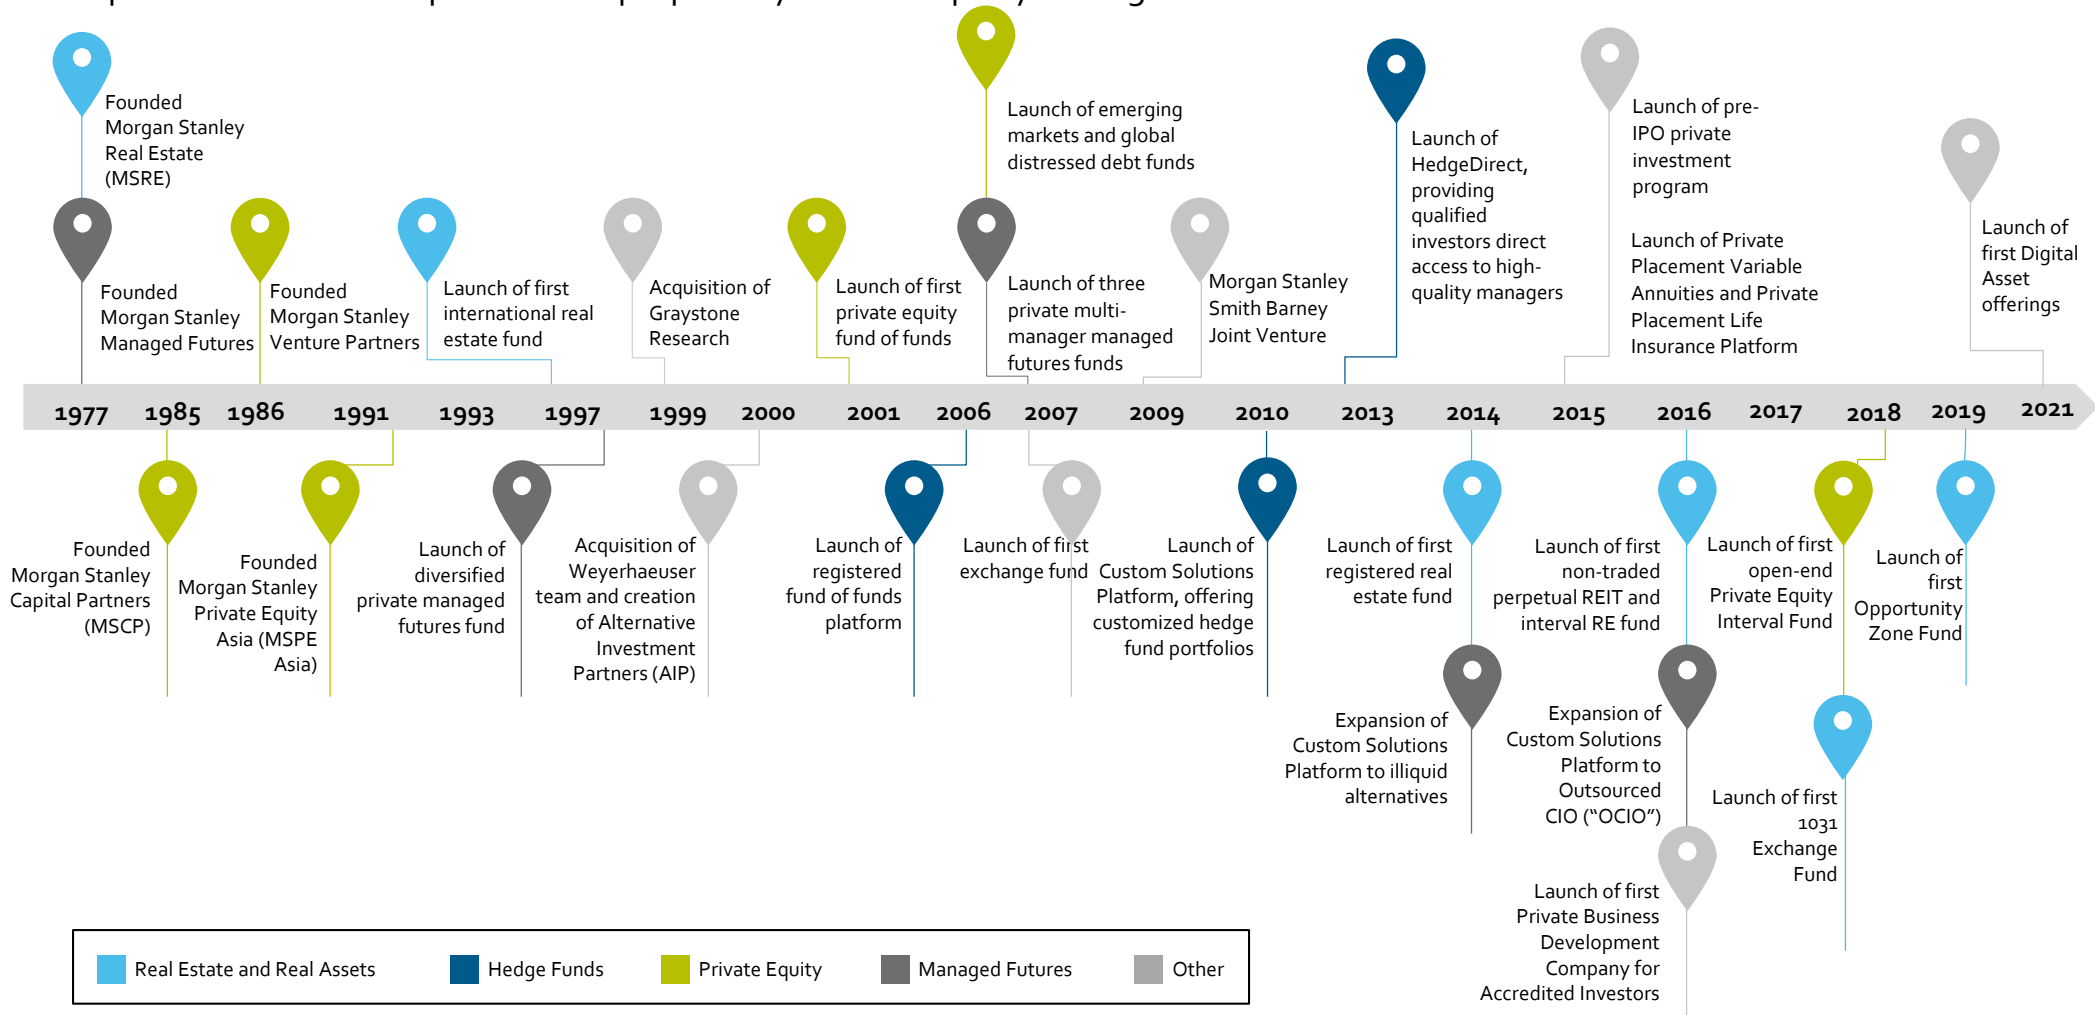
Founded Morgan Stanley Real Estate (MSRE)

Founded Morgan Stanley Managed Futures

Founded Morgan Stanley Venture Partners

Launch of first international real estate fund

Acquisition of Graystone Research

Launch of first private equity fund of funds

Launch of emerging markets and global distressed debt funds

Launch of three private multi-manager managed futures funds

Morgan Stanley Smith Barney Joint Venture

Launch of HedgeDirect, providing qualified investors direct access to high-quality managers

Launch of pre-IPO private investment program

Launch of Private Placement Variable Annuities and Private Placement Life Insurance Platform

Launch of first Digital Asset offerings

1977 1985 1986 1991 1993 1997 1999 2000 2001 2006 2007 2009 2010 2013 2014 2015 2016 2017 2018 2019 2021

Founded Morgan Stanley Capital Partners (MSCP)

Founded Morgan Stanley Private Equity Asia (MSPE Asia)

Launch of diversified private managed futures fund

Acquisition of Weyerhaeuser team and creation of Alternative Investment Partners (AIP)

Launch of registered fund of funds platform

Launch of first exchange fund

Launch of Custom Solutions Platform, offering customized hedge fund portfolios

Launch of first registered real estate fund

Expansion of Custom Solutions Platform to illiquid alternatives

Launch of first non-traded perpetual REIT and interval RE fund

Expansion of Custom Solutions Platform to Outsourced CIO ("OCIO")

Launch of first Private Business Development Company for Accredited Investors

Launch of first open-end Private Equity Interval Fund

Launch of first 1031 Exchange Fund

Launch of first Opportunity Zone Fund

Real Estate and Real Assets Hedge Funds Private Equity Managed Futures Other